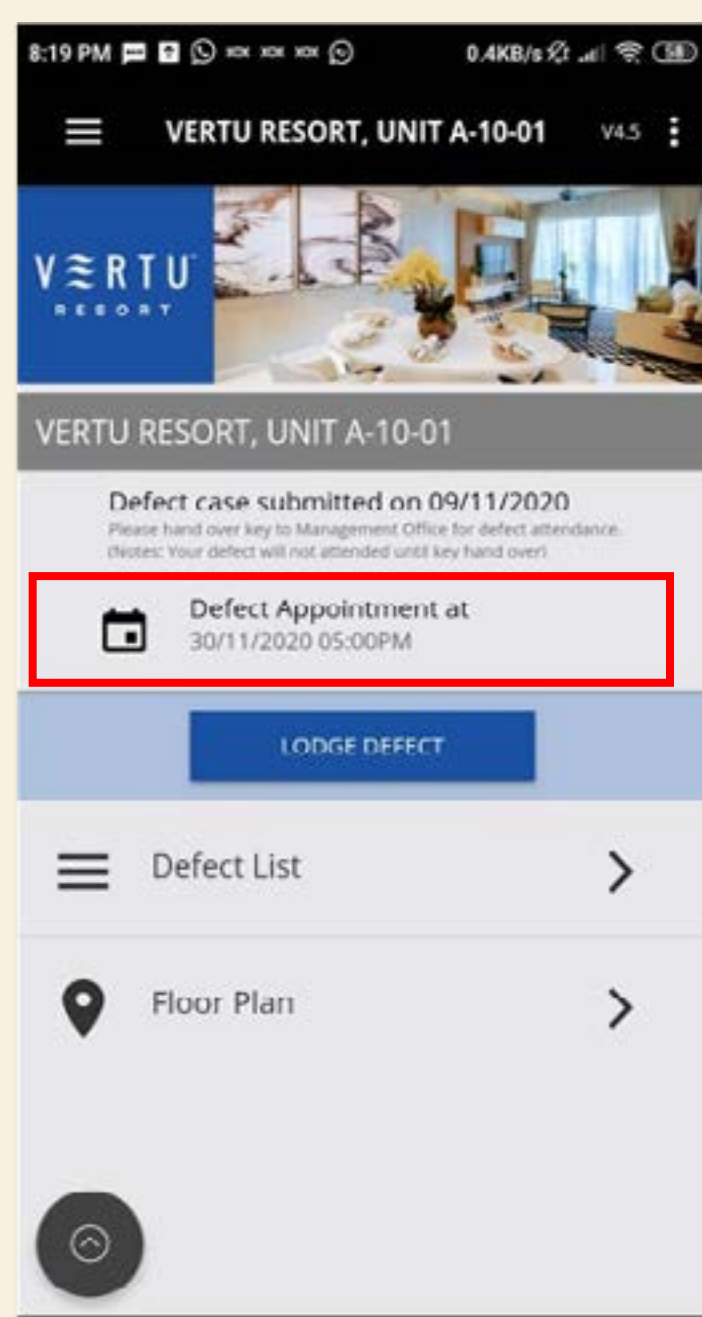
8:19 PM
0.4KB/s
58

VERTU RESORT, UNIT A-10-01
V4.5

VERTU
RESORT

VERTU RESORT, UNIT A-10-01

Defect case submitted on 09/11/2020
Please hand over key to Management Office for defect attendance. (Notes: Your defect will not attended until key hand over)

Defect Appointment at
30/11/2020 05:00PM

LODGE DEFECT

Defect List

Floor Plan